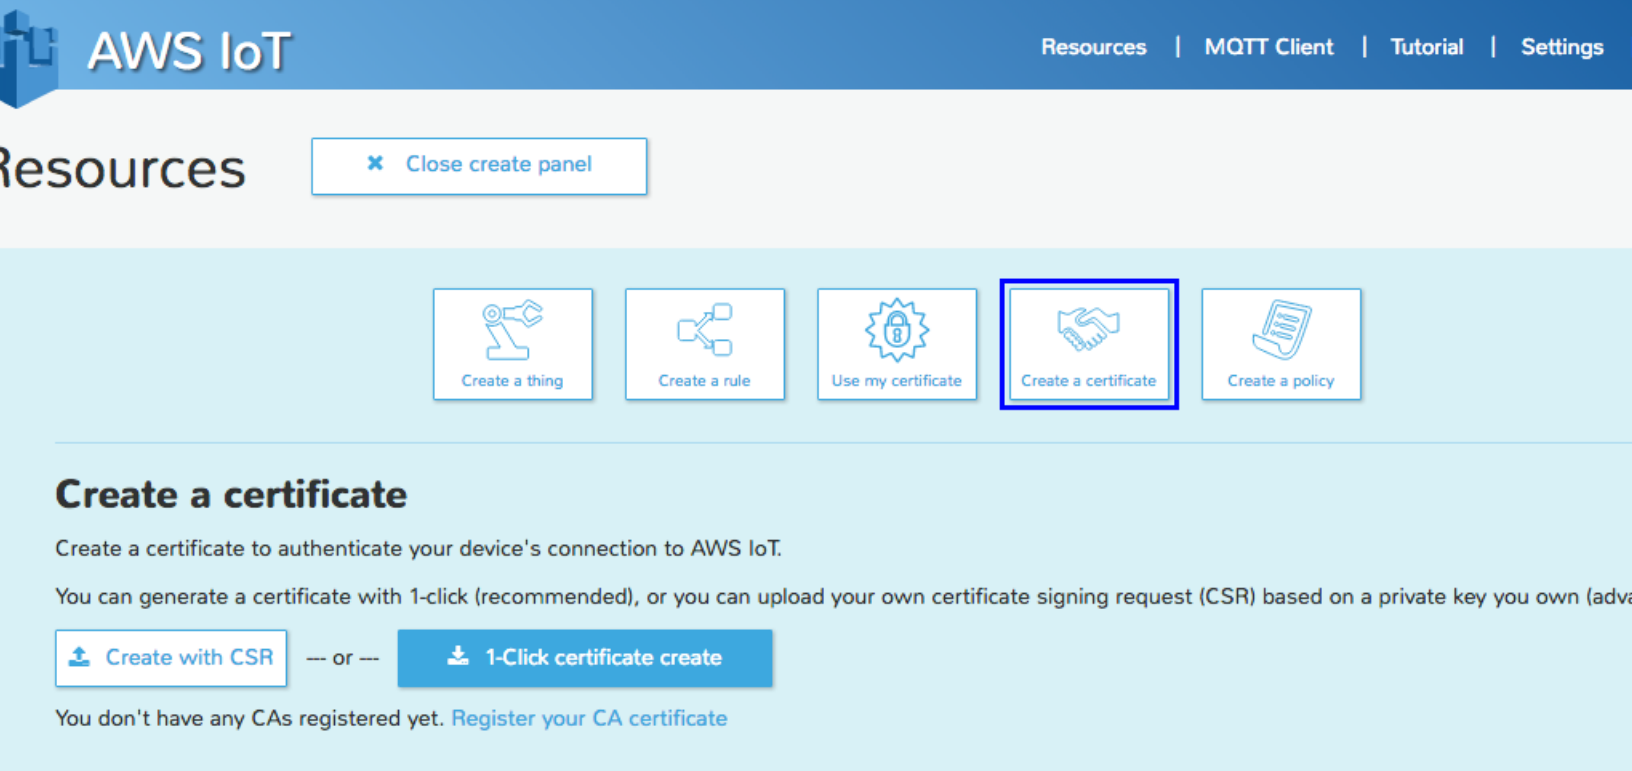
AWS IoT

Resources | MQTT Client | Tutorial | Settings

Resources

✖ Close create panel

Create a thing

Create a rule

Use my certificate

Create a certificate

Create a policy

Create a certificate

Create a certificate to authenticate your device's connection to AWS IoT.

You can generate a certificate with 1-click (recommended), or you can upload your own certificate signing request (CSR) based on a private key you own (adva

Create with CSR

--- or ---

1-Click certificate create

You don't have any CAs registered yet. Register your CA certificate